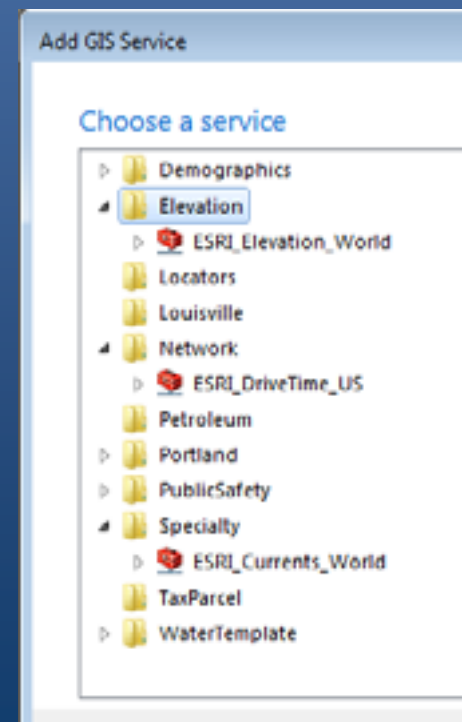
Add GIS Service

Choose a service

Demographics
Elevation
ESRI_Elevation_World
Locators
Louisville
Network
ESRI_DriveTime_US
Petroleum
Portland
PublicSafety
Specialty
ESRI_Currents_World
TaxParcel
WaterTemplate